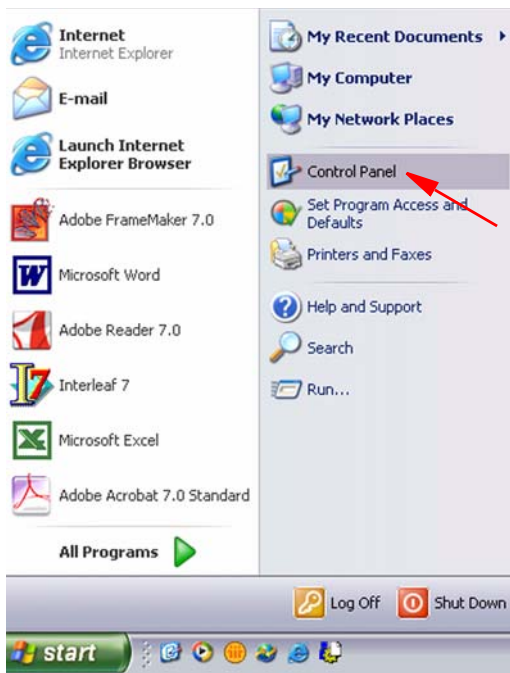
Internet
Internet Explorer

E-mail

Launch Internet Explorer Browser

Adobe FrameMaker 7.0

Microsoft Word

Adobe Reader 7.0

Interleaf 7

Microsoft Excel

Adobe Acrobat 7.0 Standard

All Programs

My Recent Documents

My Computer

My Network Places

Control Panel

Set Program Access and Defaults

Printers and Faxes

Help and Support

Search

Run...

Log Off

Shut Down

start